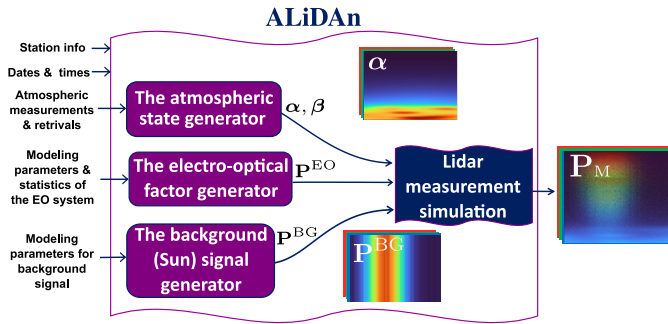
ALiDAn

Station info

Dates & times

Atmospheric measurements & retrivals

The atmospheric state generator

$\boldsymbol{\alpha}, \boldsymbol{\beta}$

$\boldsymbol{\alpha}$

Modeling parameters & statistics of the EO system

The electro-optical factor generator

$\mathbf{P}^{\mathrm{EO}}$

Lidar measurement simulation

$\mathbf{P}_{\mathrm{M}}$

Modeling parameters for background signal

The background (Sun) signal generator

$\mathbf{P}^{\mathrm{BG}}$

$\mathbf{P}^{\mathrm{BG}}$